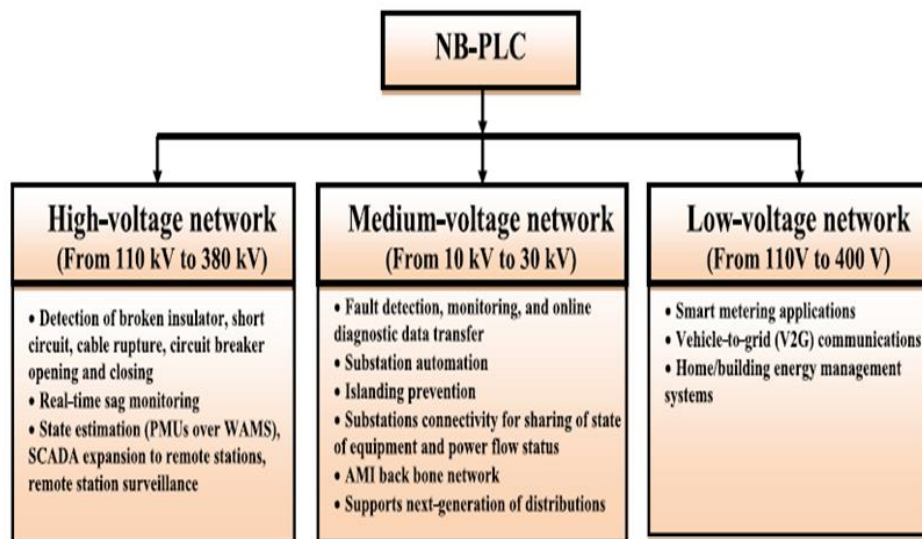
NB-PLC

High-voltage network
(From 110 kV to 380 kV)

• Detection of broken insulator, short circuit, cable rupture, circuit breaker opening and closing
• Real-time sag monitoring
• State estimation (PMUs over WAMS), SCADA expansion to remote stations, remote station surveillance

Medium-voltage network
(From 10 kV to 30 kV)

• Fault detection, monitoring, and online diagnostic data transfer
• Substation automation
• Islanding prevention
• Substations connectivity for sharing of state of equipment and power flow status
• AMI back bone network
• Supports next-generation of distributions

Low-voltage network
(From 110V to 400 V)

• Smart metering applications
• Vehicle-to-grid (V2G) communications
• Home/building energy management systems